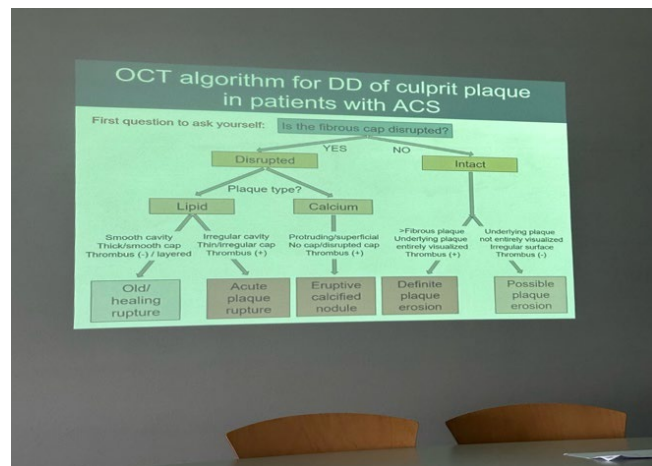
OCT algorithm for DD of culprit plaque in patients with ACS

First question to ask yourself: Is the fibrous cap disrupted?

YES NO

Disrupted

Intact

Plaque type?

Lipid

Calcium

Smooth cavity
Thick/smooth cap
Thrombus (-) / layered

Irregular cavity
Thin/irregular cap
Thrombus (+)

Protruding/superficial
No cap/disrupted cap
Thrombus (+)

>Fibrous plaque
Underlying plaque entirely visualized
Thrombus (+)

Underlying plaque not entirely visualized
Irregular surface
Thrombus (-)

Old/ healing rupture

Acute plaque rupture

Eruptive calcified nodule

Definite plaque erosion

Possible plaque erosion